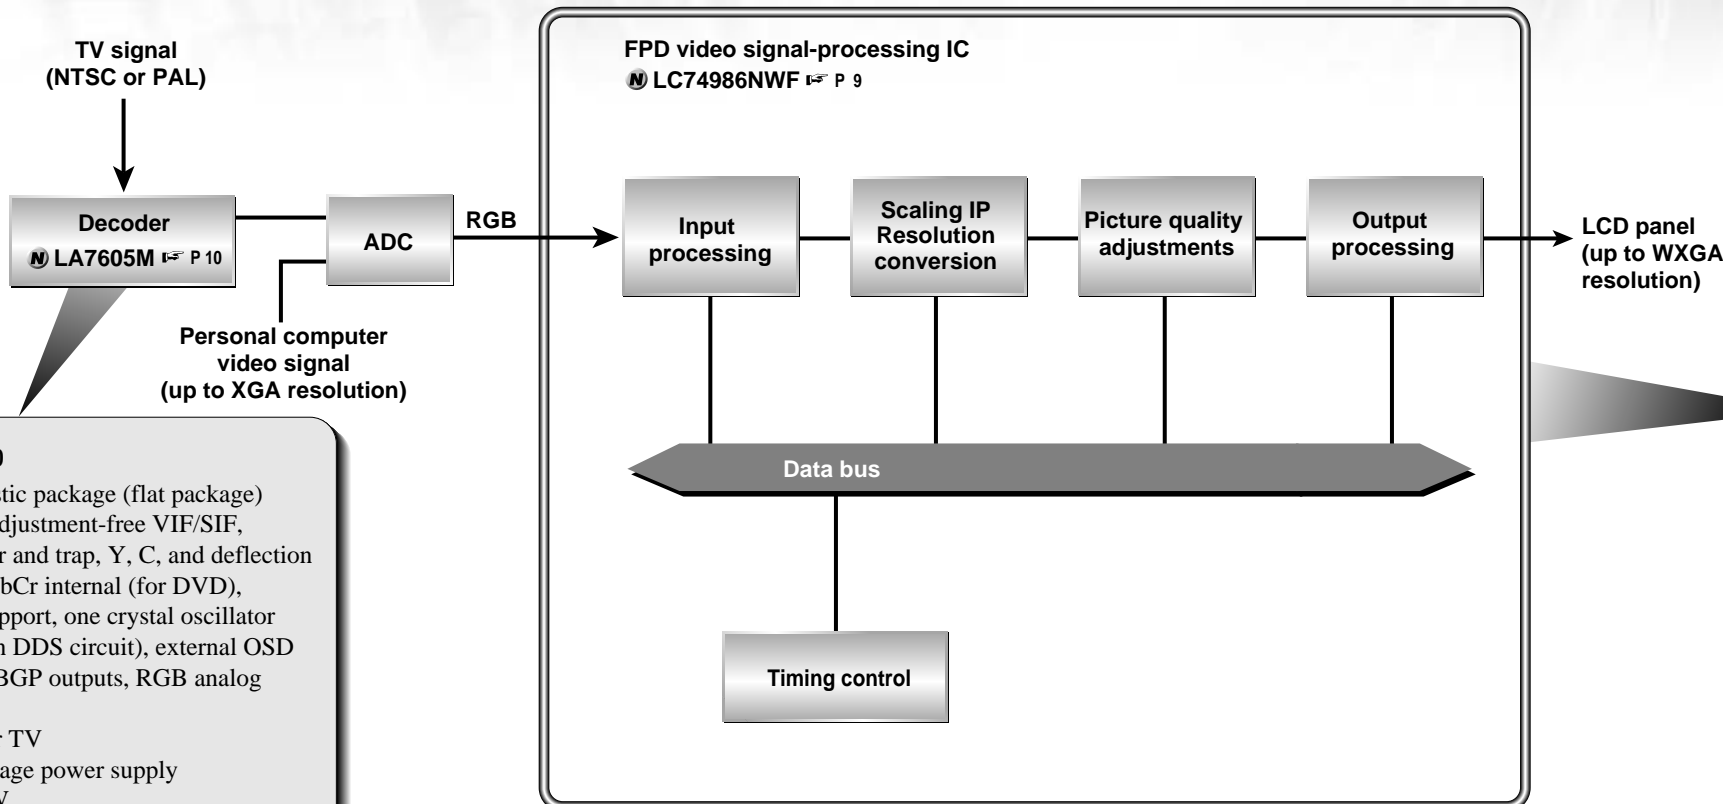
TV signal (NTSC or PAL)

Decoder
LA7605M ☞ P 10

ADC

RGB

Personal computer video signal (up to XGA resolution)

FPD video signal-processing IC
LC74986NWF ☞ P 9

Input processing

Scaling IP Resolution conversion

Picture quality adjustments

Output processing

LCD panel (up to WXGA resolution)

Data bus

Timing control

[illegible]
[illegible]stic package (flat package)
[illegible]djustment-free VIF/SIF,
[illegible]r and trap, Y, C, and deflection
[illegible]bCr internal (for DVD),
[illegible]pport, one crystal oscillator
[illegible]n DDS circuit), external OSD
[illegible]BGP outputs, RGB analog
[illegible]
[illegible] TV
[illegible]age power supply
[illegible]V